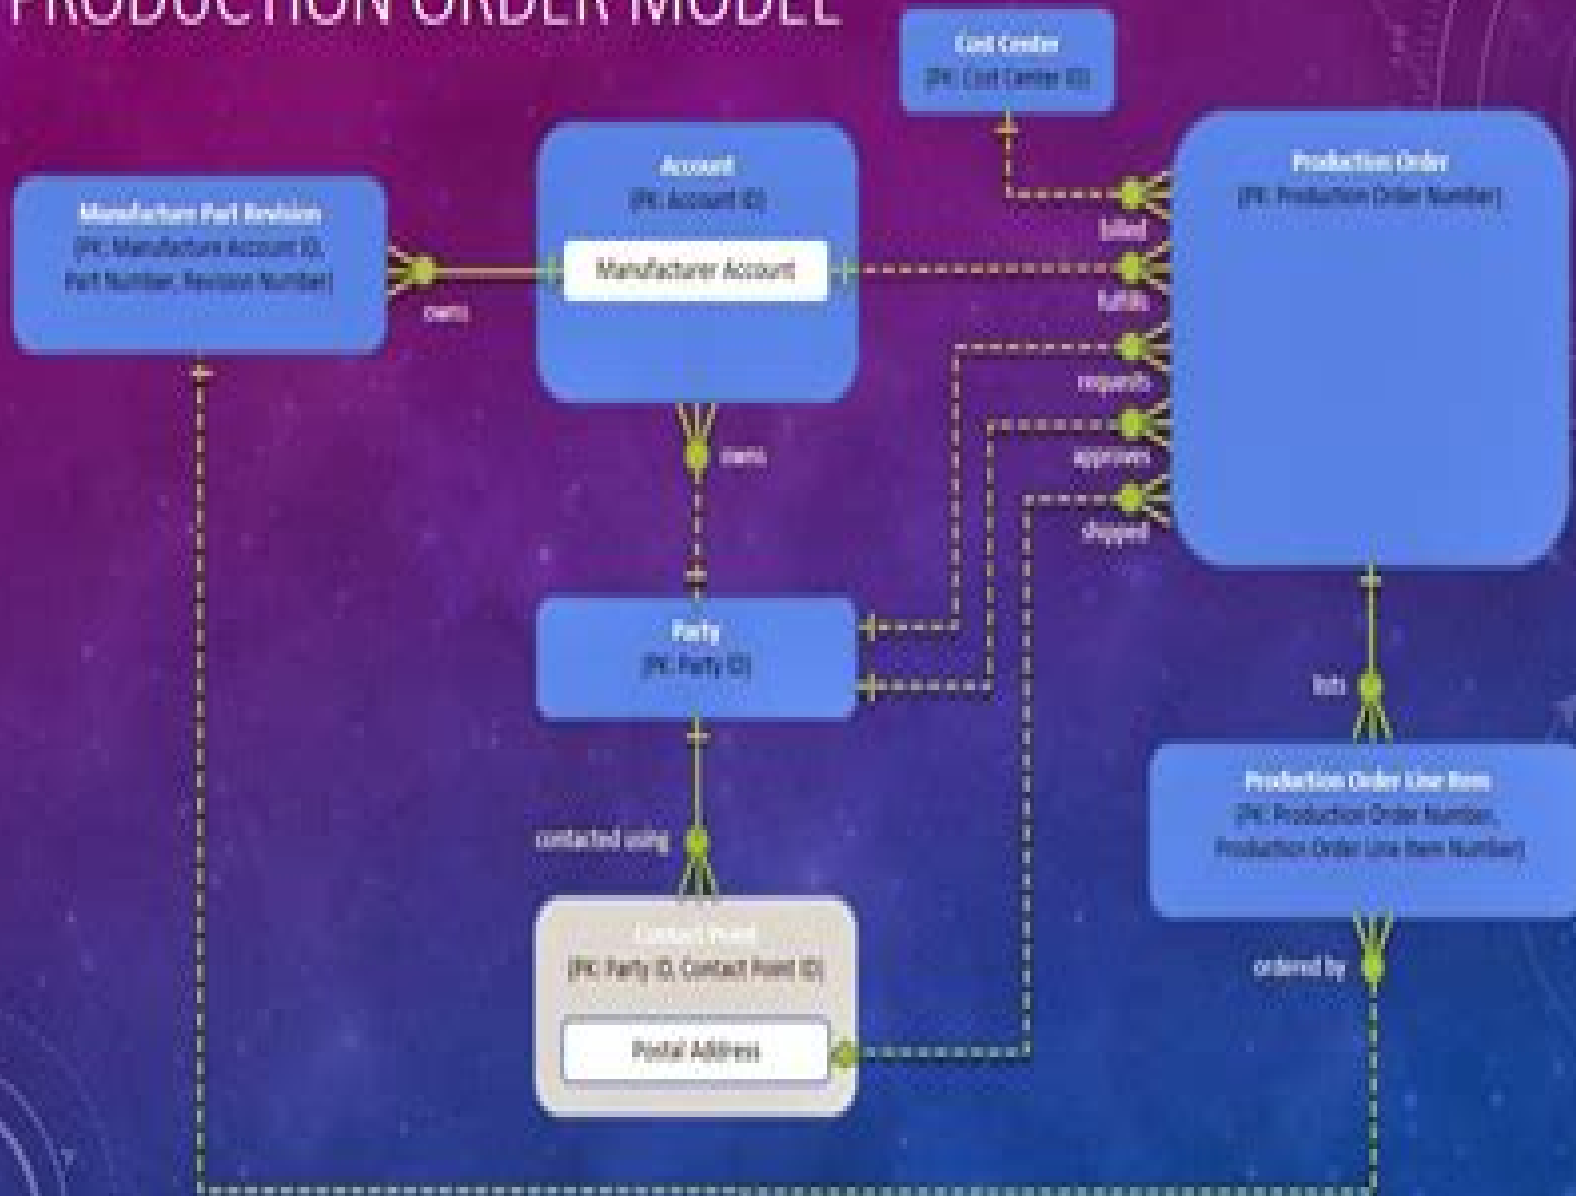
PRODUCTION ORDER MODEL

Cost Center
[PK: Cost Center ID]

Account
[PK: Account ID]

Manufacturer Account

Manufacture Part Revision
[PK: Manufacture Account ID, Part Number, Revision Number]

owns

Production Order
[PK: Production Order Number]

billed

fulfills

requests

approves

shipped

owns

Party
[PK: Party ID]

lists

Production Order Line Item
[PK: Production Order Number, Production Order Line Item Number]

contacted using

Contact Point
[PK: Party ID, Contact Point ID]

Postal Address

ordered by